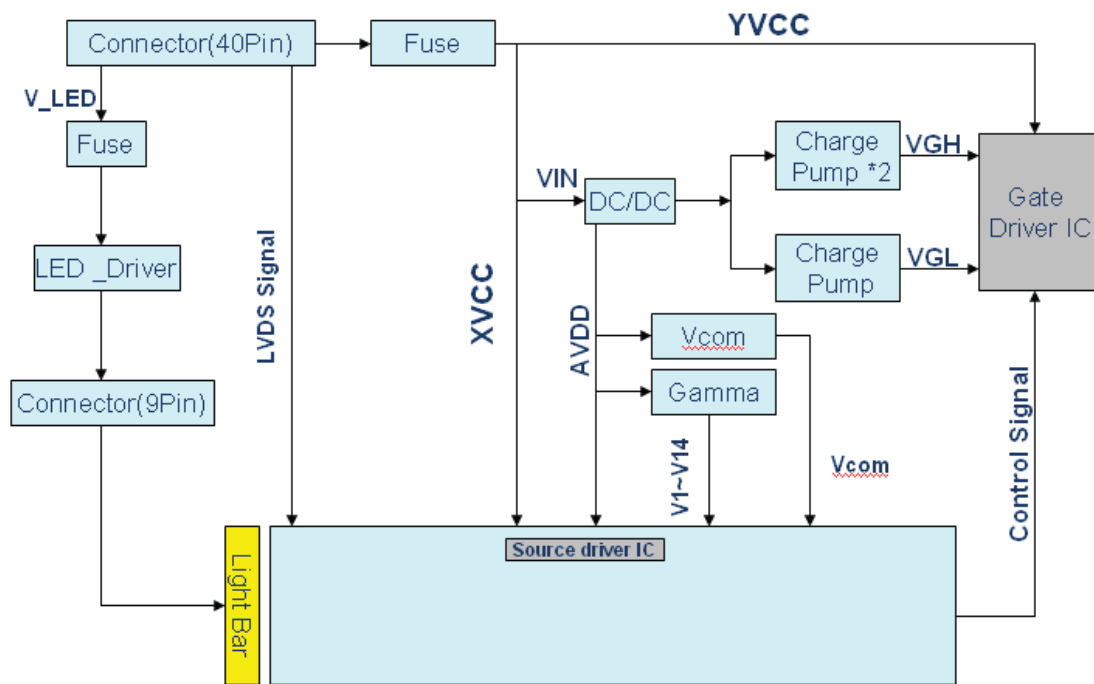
Connector(40Pin)

Fuse

YVCC

V_LED

Fuse

Charge Pump *2

VGH

Gate Driver IC

VIN

DC/DC

LED _Driver

LVDS Signal

XVCC

Charge Pump

VGL

AVDD

Vcom

Connector(9Pin)

Gamma

Control Signal

V1~V14

Vcom

Light Bar

Source driver IC